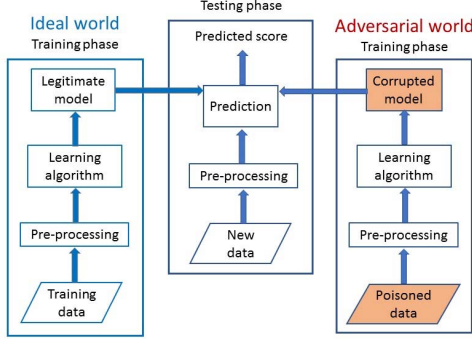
Ideal world
Training phase

Legitimate model

Learning algorithm

Pre-processing

Training data

Testing phase

Predicted score

Prediction

Pre-processing

New data

Adversarial world
Training phase

Corrupted model

Learning algorithm

Pre-processing

Poisoned data